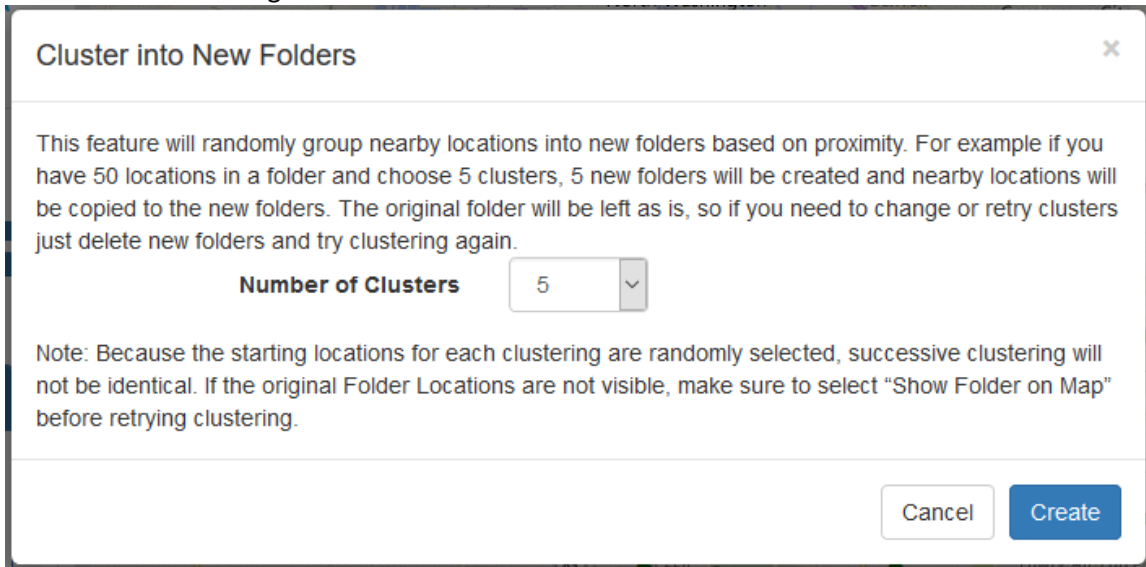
Cluster into New Folders

×

This feature will randomly group nearby locations into new folders based on proximity. For example if you have 50 locations in a folder and choose 5 clusters, 5 new folders will be created and nearby locations will be copied to the new folders. The original folder will be left as is, so if you need to change or retry clusters just delete new folders and try clustering again.

Number of Clusters 5

Note: Because the starting locations for each clustering are randomly selected, successive clustering will not be identical. If the original Folder Locations are not visible, make sure to select “Show Folder on Map” before retrying clustering.

Cancel Create